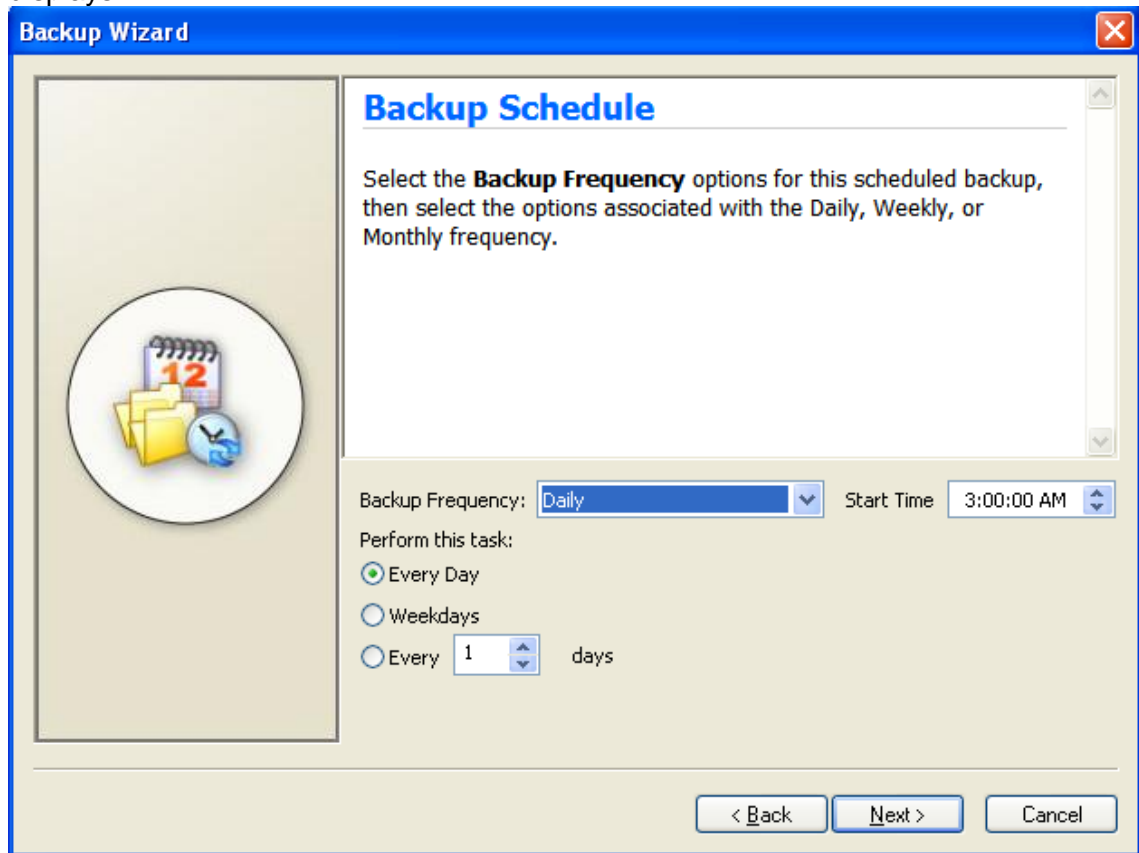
Backup Wizard

Backup Schedule

Select the **Backup Frequency** options for this scheduled backup, then select the options associated with the Daily, Weekly, or Monthly frequency.

12

Backup Frequency: Daily

Start Time 3:00:00 AM

Perform this task:

Every Day

Weekdays

Every 1 days

< Back

Next >

Cancel